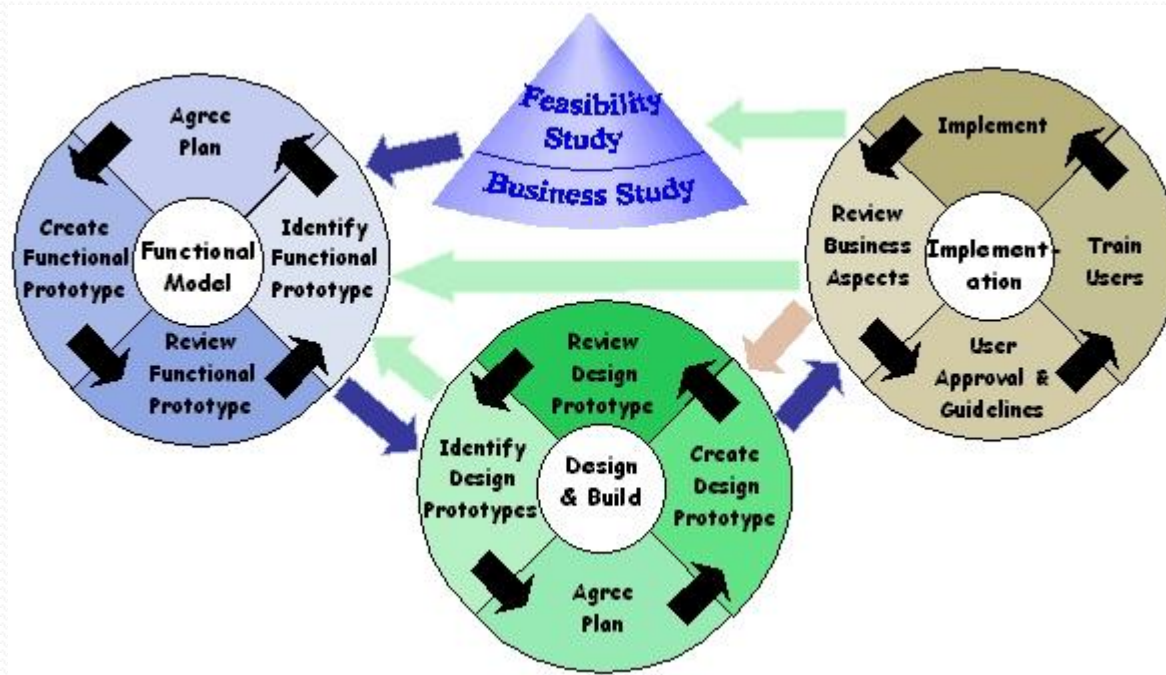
Feasibility Study

Business Study

Agree Plan

Create Functional Prototype

Functional Model

Identify Functional Prototype

Review Functional Prototype

Implement

Review Business Aspects

Implementation

Train Users

User Approval & Guidelines

Review Design Prototype

Identify Design Prototypes

Design & Build

Create Design Prototype

Agree Plan